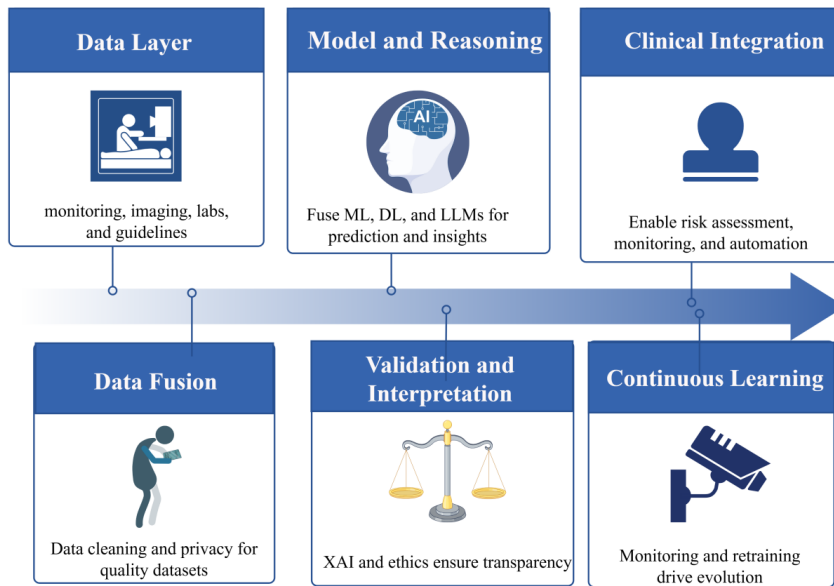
Data Layer

monitoring, imaging, labs, and guidelines

Model and Reasoning

AI

Fuse ML, DL, and LLMs for prediction and insights

Clinical Integration

Enable risk assessment, monitoring, and automation

Data Fusion

Data cleaning and privacy for quality datasets

Validation and Interpretation

XAI and ethics ensure transparency

Continuous Learning

Monitoring and retraining drive evolution